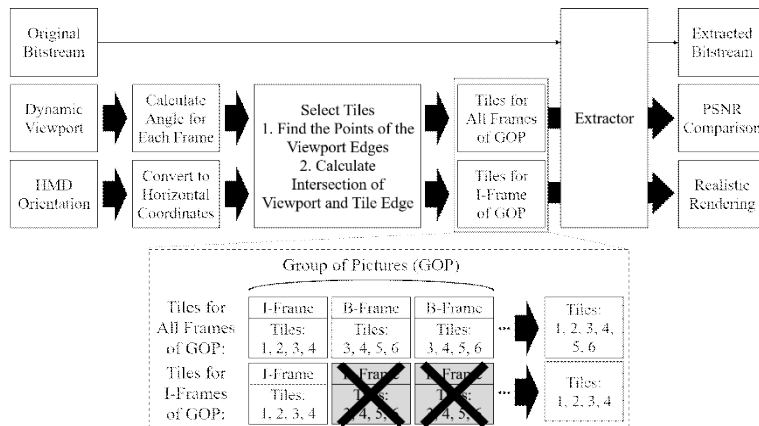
Original Bitstream

Extracted Bitstream

Dynamic Viewport

Calculate Angle for Each Frame

Select Tiles
1. Find the Points of the Viewport Edges
2. Calculate Intersection of Viewport and Tile Edge

Tiles for All Frames of GOP

Extractor

PSNR Comparison

HMD Orientation

Convert to Horizontal Coordinates

Tiles for I-Frame of GOP

Realistic Rendering

Group of Pictures (GOP)

| | | | | | |
|---|---|---|---|---|---|
| Tiles for All Frames of GOP: | I-Frame<br>Tiles: 1, 2, 3, 4 | B-Frame<br>Tiles: 3, 4, 5, 6 | B-Frame<br>Tiles: 3, 4, 5, 6 | ... | Tiles: 1, 2, 3, 4, 5, 6 |
| Tiles for I-Frames of GOP: | I-Frame<br>Tiles: 1, 2, 3, 4 | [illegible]<br>Tiles: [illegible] 4, 5, 6 | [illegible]<br>Tiles: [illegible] 4, 5, 6 | ... | Tiles: 1, 2, 3, 4 |